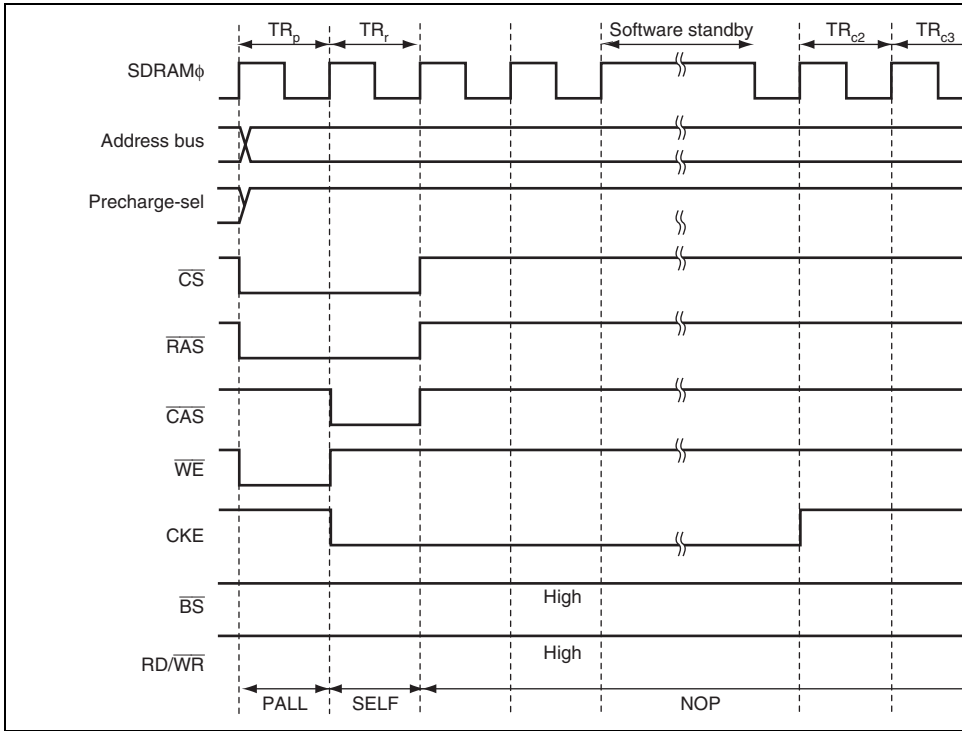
$TR_p$ $TR_r$ Software standby $TR_{c2}$ $TR_{c3}$

SDRAMϕ

Address bus

Precharge-sel

$\overline{CS}$

$\overline{RAS}$

$\overline{CAS}$

$\overline{WE}$

CKE

$\overline{BS}$

High

RD/$\overline{WR}$

High

PALL SELF NOP